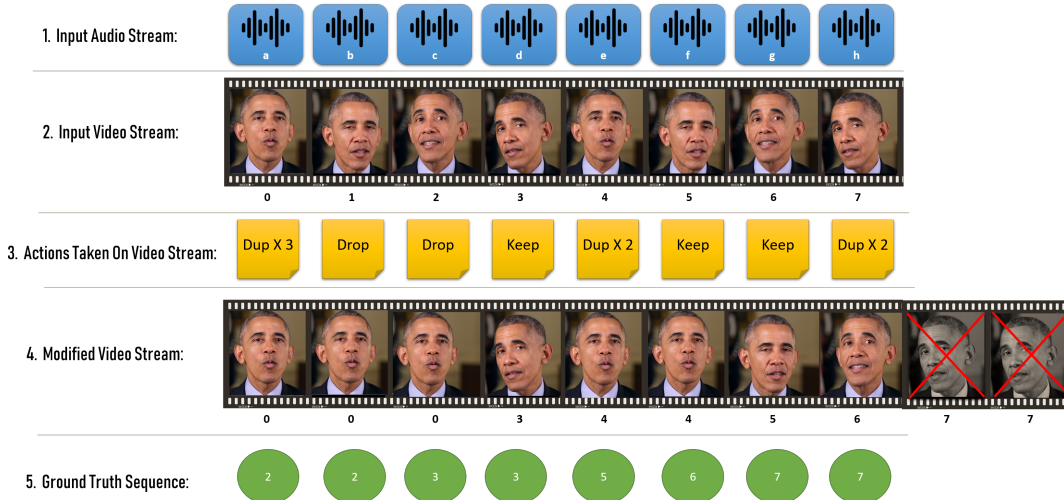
1. Input Audio Stream:

a b c d e f g h

2. Input Video Stream:

0 1 2 3 4 5 6 7

3. Actions Taken On Video Stream:

Dup X 3 Drop Drop Keep Dup X 2 Keep Keep Dup X 2

4. Modified Video Stream:

0 0 0 3 4 4 5 6 7 7

5. Ground Truth Sequence:

2 2 3 3 5 6 7 7